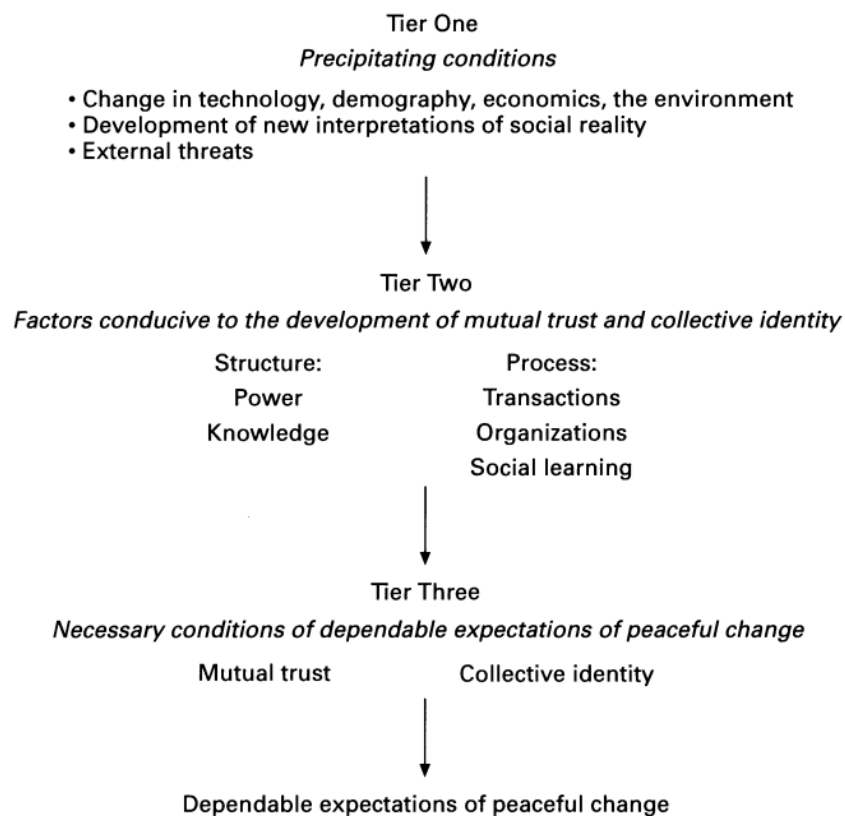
Tier One

*Precipitating conditions*

• Change in technology, demography, economics, the environment
• Development of new interpretations of social reality
• External threats

Tier Two

*Factors conducive to the development of mutual trust and collective identity*

Structure:
Power
Knowledge

Process:
Transactions
Organizations
Social learning

Tier Three

*Necessary conditions of dependable expectations of peaceful change*

Mutual trust

Collective identity

Dependable expectations of peaceful change